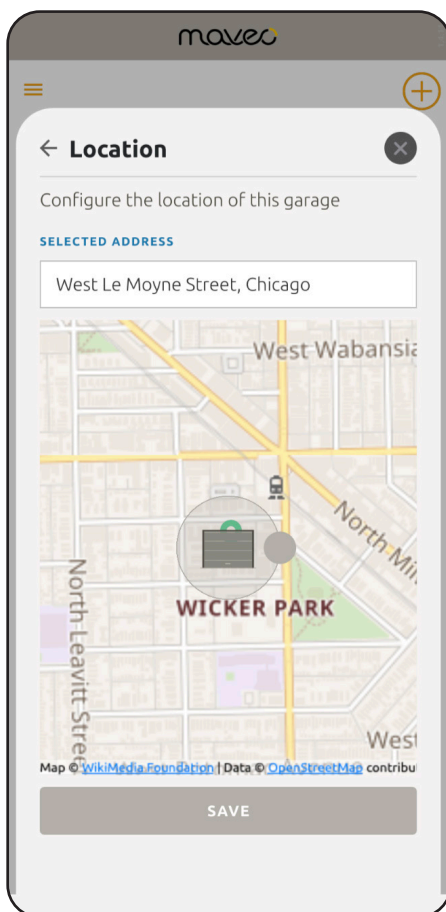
maveo

← Location

Configure the location of this garage

SELECTED ADDRESS

West Le Moyne Street, Chicago

West Wabansia

North Mi

WICKER PARK

North Leavitt Stre

West

Map © WikiMedia Foundation | Data © OpenStreetMap contribu

SAVE